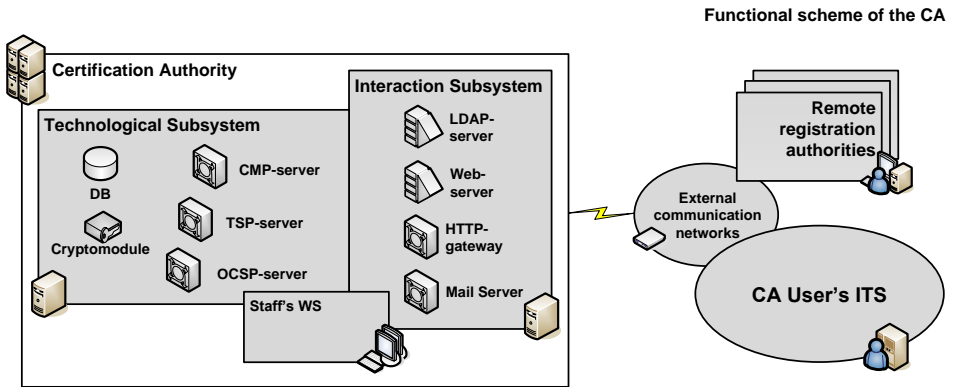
Functional scheme of the CA

Certification Authority

Technological Subsystem

DB

Cryptomodule

CMP-server

TSP-server

OCSP-server

Staff's WS

Interaction Subsystem

LDAP-server

Web-server

HTTP-gateway

Mail Server

Remote registration authorities

External communication networks

CA User's ITS